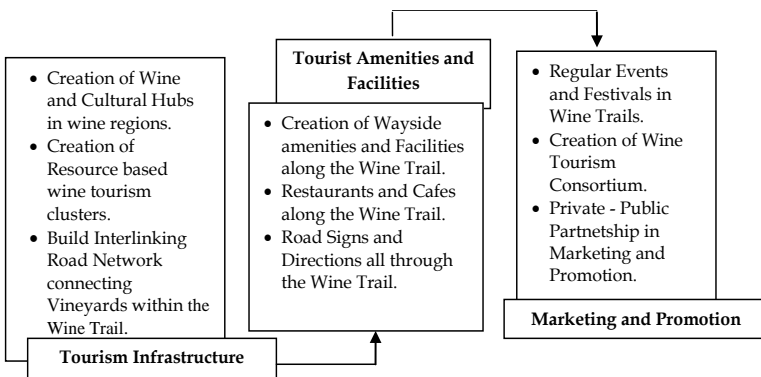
- Creation of Wine and Cultural Hubs in wine regions.
- Creation of Resource based wine tourism clusters.
- Build Interlinking Road Network connecting Vineyards within the Wine Trail.

Tourism Infrastructure

Tourist Amenities and Facilities

- Creation of Wayside amenities and Facilities along the Wine Trail.
- Restaurants and Cafes along the Wine Trail.
- Road Signs and Directions all through the Wine Trail.

- Regular Events and Festivals in Wine Trails.
- Creation of Wine Tourism Consortium.
- Private - Public Partnetship in Marketing and Promotion.

Marketing and Promotion